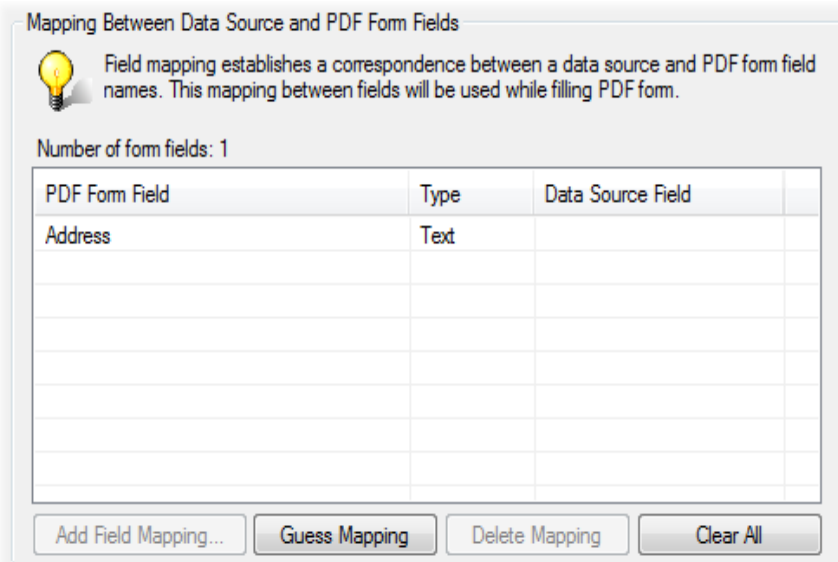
Mapping Between Data Source and PDF Form Fields

Field mapping establishes a correspondence between a data source and PDF form field names. This mapping between fields will be used while filling PDF form.

Number of form fields: 1

| PDF Form Field | Type | Data Source Field |
|---|---|---|
| Address | Text | |

Add Field Mapping...
Guess Mapping
Delete Mapping
Clear All